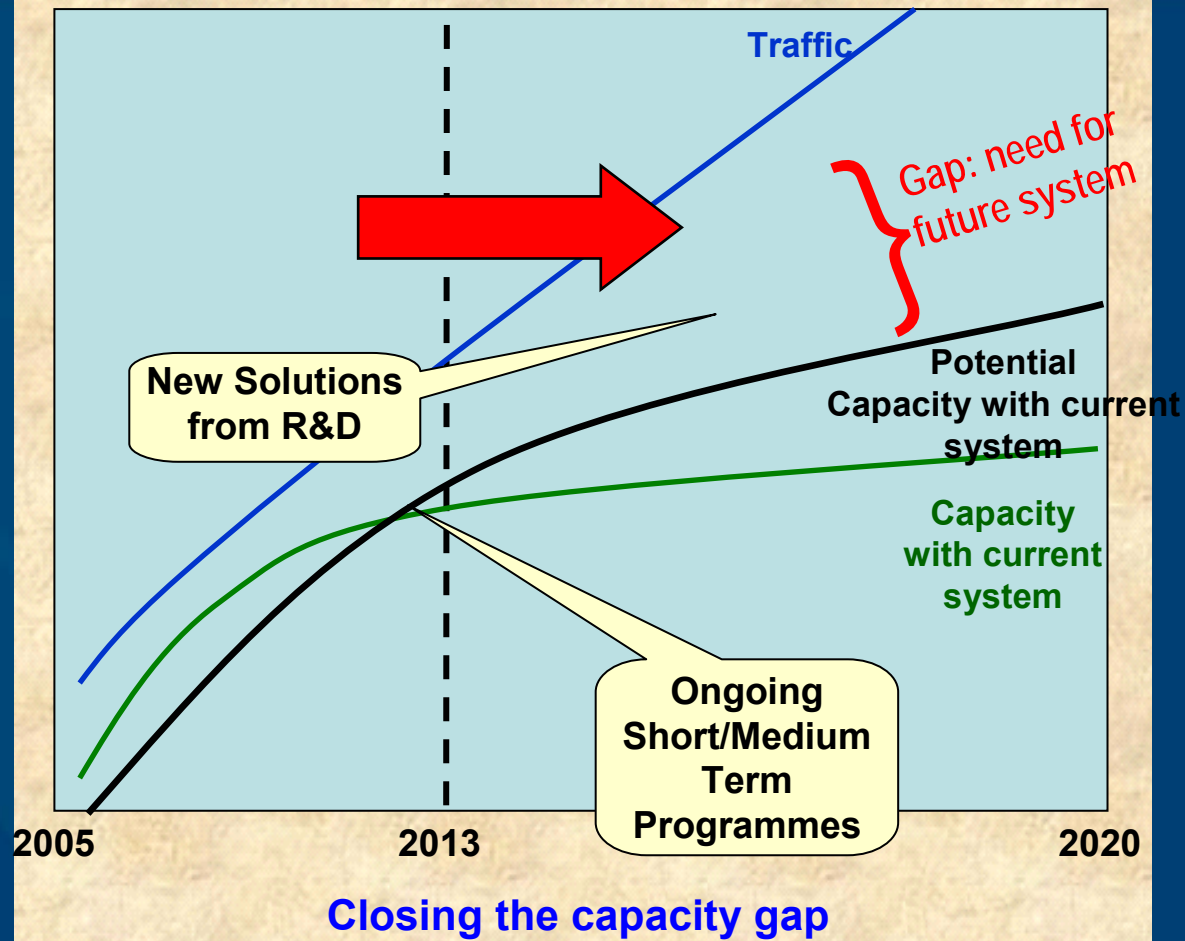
Traffic

Gap: need for future system

New Solutions from R&D

Potential Capacity with current system

Capacity with current system

Ongoing Short/Medium Term Programmes

2005

2013

2020

Closing the capacity gap